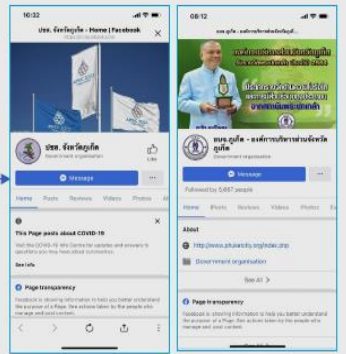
10:32

ปชส. จังหวัดภูเก็ต - Home | Facebook

ปชส. จังหวัดภูเก็ต
Government organisation

Like

Message

Home Posts Reviews Videos Photos

This Page posts about COVID-19

Visit the COVID-19 Info Centre for updates and answers to questions you may have about coronavirus.

See Info

Page transparency

Facebook is showing information to help you better understand the purpose of a Page. See actions taken by the people who manage and post content.

08:12

อบจ.ภูเก็ต - องค์การบริหารส่วนจังหวัดภูเก็ต

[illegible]

อบจ.ภูเก็ต - องค์การบริหารส่วนจังหวัดภูเก็ต
Government organisation

Message

Followed by 5,697 people

Home Photos Reviews Videos Photos Ev

About

http://www.phuketcity.org/index.php

Government organisation

See All

Page transparency

Facebook is showing information to help you better understand the purpose of a Page. See actions taken by the people who manage and post content.